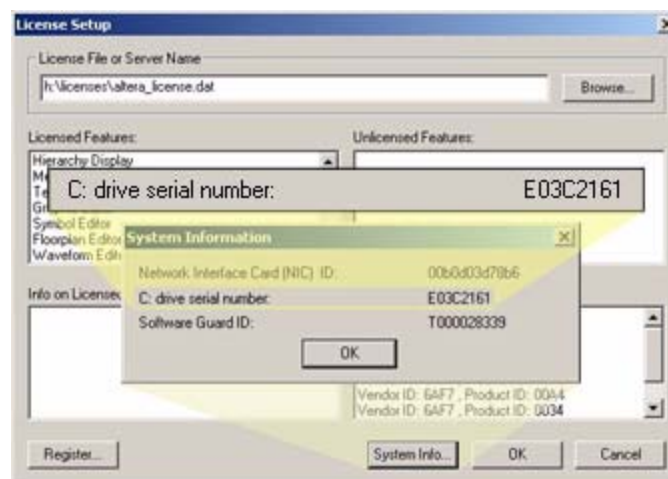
License Setup

License File or Server Name

h:\licenses\altera_license.dat

Browse...

Licensed Features:

Unlicensed Features:

Hierarchy Display

M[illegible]

Te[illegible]

Gr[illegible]

C: drive serial number:

E03C2161

Symbol Editor

Floorplan Editor

Waveform Edit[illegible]

System Information

Network Interface Card (NIC) ID:

00b0d03d78b6

C: drive serial number:

E03C2161

Software Guard ID:

T000028339

OK

Info on Licensed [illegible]

Vendor ID: 6AF7 , Product ID: 00A4

Vendor ID: 6AF7 , Product ID: 0034

Register...

System Info...

OK

Cancel